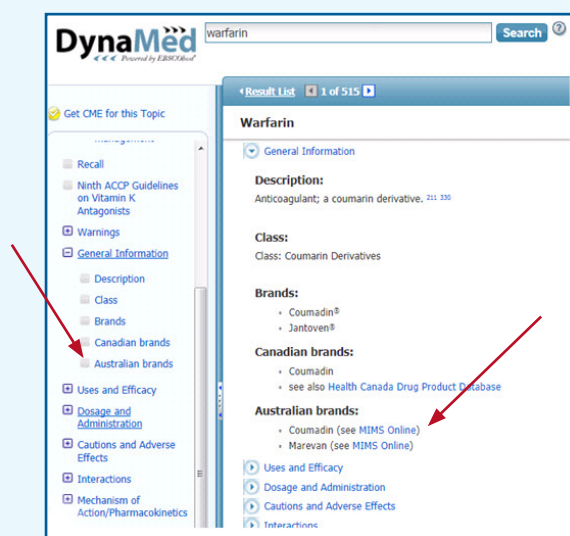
DynaMed
Powered by EBSCOhost

warfarin

Search

?

Get CME for this Topic

Recall

Ninth ACCP Guidelines on Vitamin K Antagonists

Warnings

General Information

Description

Class

Brands

Canadian brands

Australian brands

Uses and Efficacy

Dosage and Administration

Cautions and Adverse Effects

Interactions

Mechanism of Action/Pharmacokinetics

Result List 1 of 515

Warfarin

General Information

Description:

Anticoagulant; a coumarin derivative. $^{211\ 330}$

Class:

Class: Coumarin Derivatives

Brands:

- Coumadin®
- Jantoven®

Canadian brands:

- Coumadin
- see also Health Canada Drug Product Database

Australian brands:

- Coumadin (see MIMS Online)
- Marevan (see MIMS Online)

Uses and Efficacy

Dosage and Administration

Cautions and Adverse Effects

Interactions